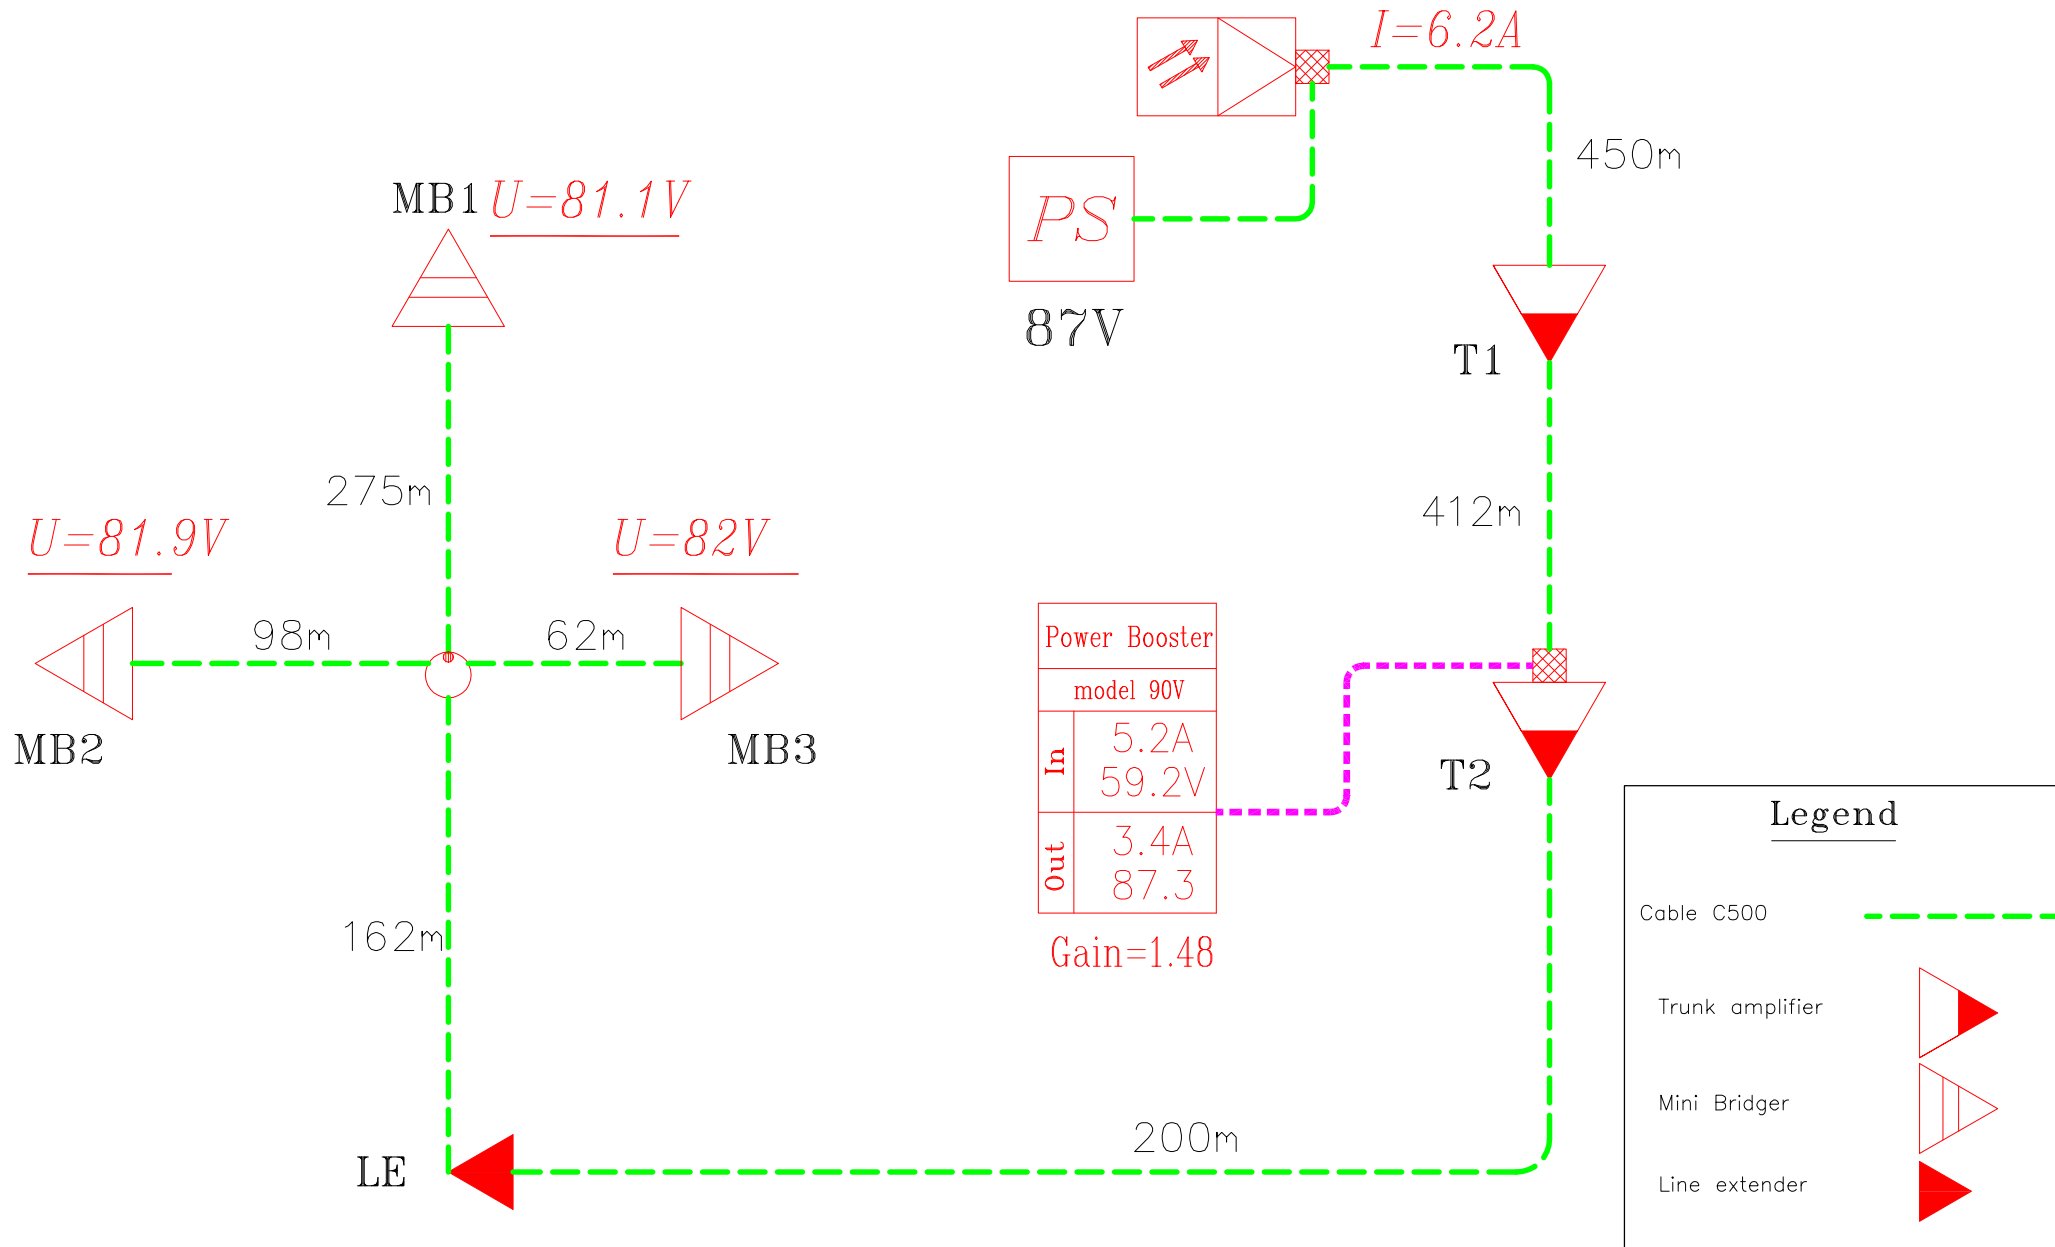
I=6.2A

450m

PS

87V

MB1 U=81.1V

T1

275m

412m

U=81.9V

U=82V

98m

62m

Power Booster

model 90V

| In | 5.2A 59.2V |
|---|---|
| Out | 3.4A 87.3 |

Gain=1.48

MB2

MB3

T2

162m

Legend

Cable C500

Trunk amplifier

Mini Bridger

200m

LE

Line extender